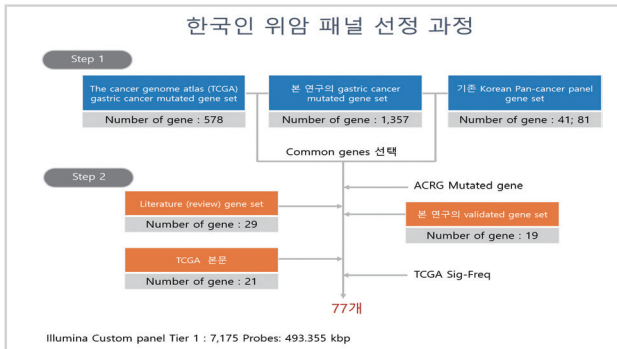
한국인 위암 패널 선정 과정

Step 1

The cancer genome atlas (TCGA) gastric cancer mutated gene set

Number of gene : 578

본 연구의 gastric cancer mutated gene set

Number of gene : 1,357

기존 Korean Pan-cancer panel gene set

Number of gene : 41; 81

Common genes 선택

Step 2

ACRG Mutated gene

Literature (review) gene set

Number of gene : 29

본 연구의 validated gene set

Number of gene : 19

TCGA 본문

Number of gene : 21

TCGA Sig-Freq

77개

Illumina Custom panel Tier 1 : 7,175 Probes: 493.355 kbp